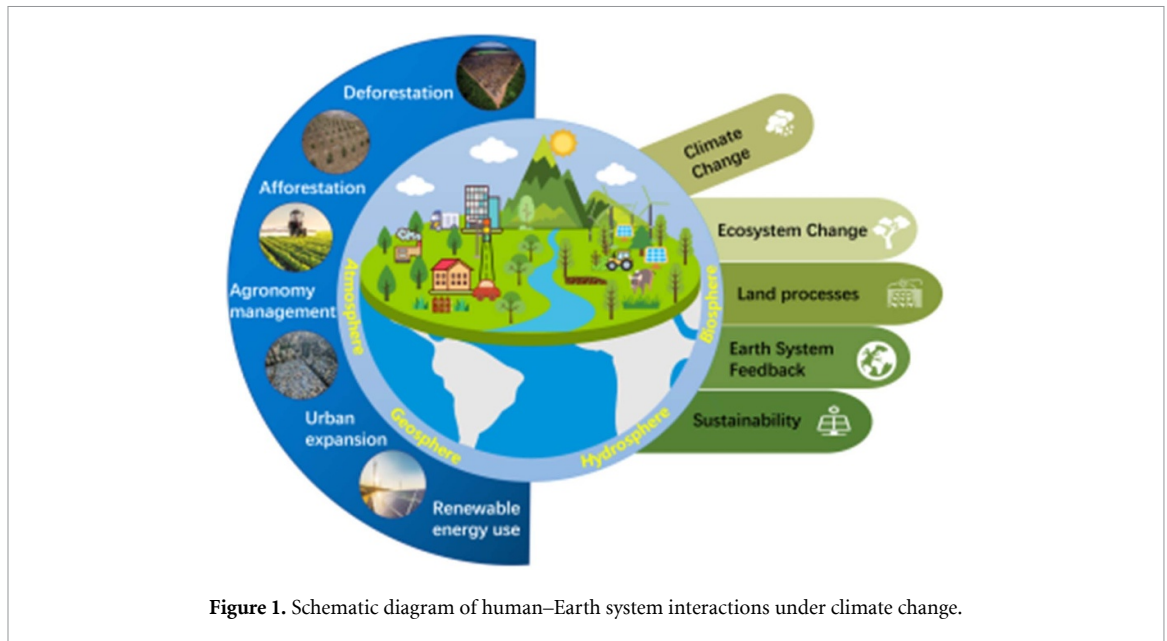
Deforestation

Afforestation

Agronomy management

Urban expansion

Renewable energy use

Atmosphere

Geosphere

Hydrosphere

Biosphere

$CH_4$

Climate Change

Ecosystem Change

Land processes

Earth System Feedback

Sustainability

**Figure 1.** Schematic diagram of human–Earth system interactions under climate change.